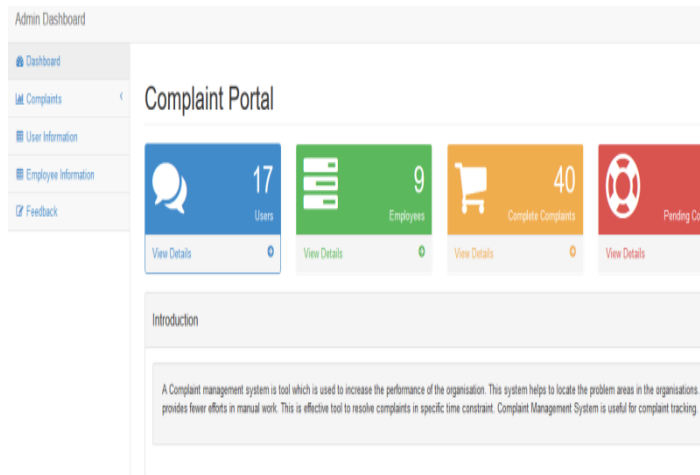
Admin Dashboard

Dashboard
Complaints
User Information
Employee Information
Feedback

Complaint Portal

17
Users
View Details

9
Employees
View Details

40
Complete Complaints
View Details

Pending Co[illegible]
View Details

Introduction

A Complaint management system is tool which is used to increase the performance of the organisation. This system helps to locate the problem areas in the organisations. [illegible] provides fewer efforts in manual work. This is effective tool to resolve complaints in specific time constraint. Complaint Management System is useful for complaint tracking. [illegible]